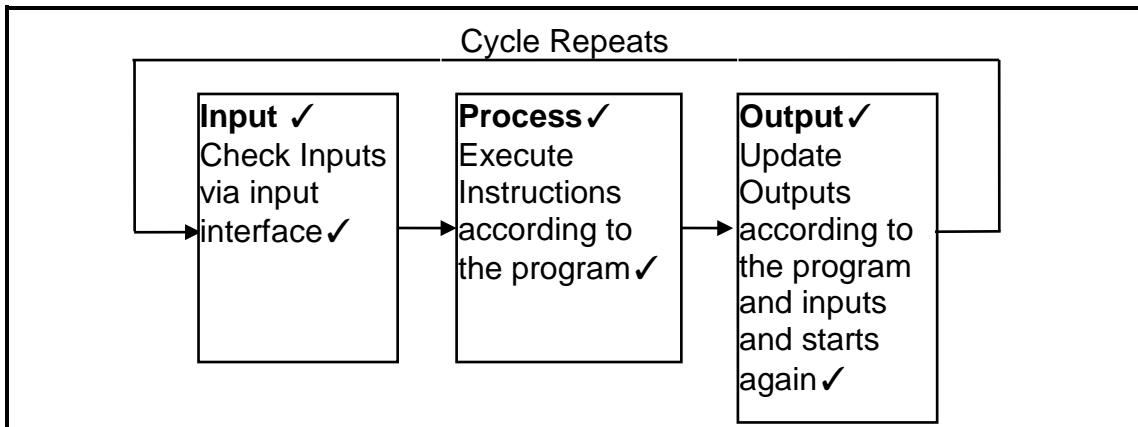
Cycle Repeats

**Input** ✓
Check Inputs via input interface✓

**Process**✓
Execute Instructions according to the program✓

**Output**✓
Update Outputs according to the program and inputs and starts again✓